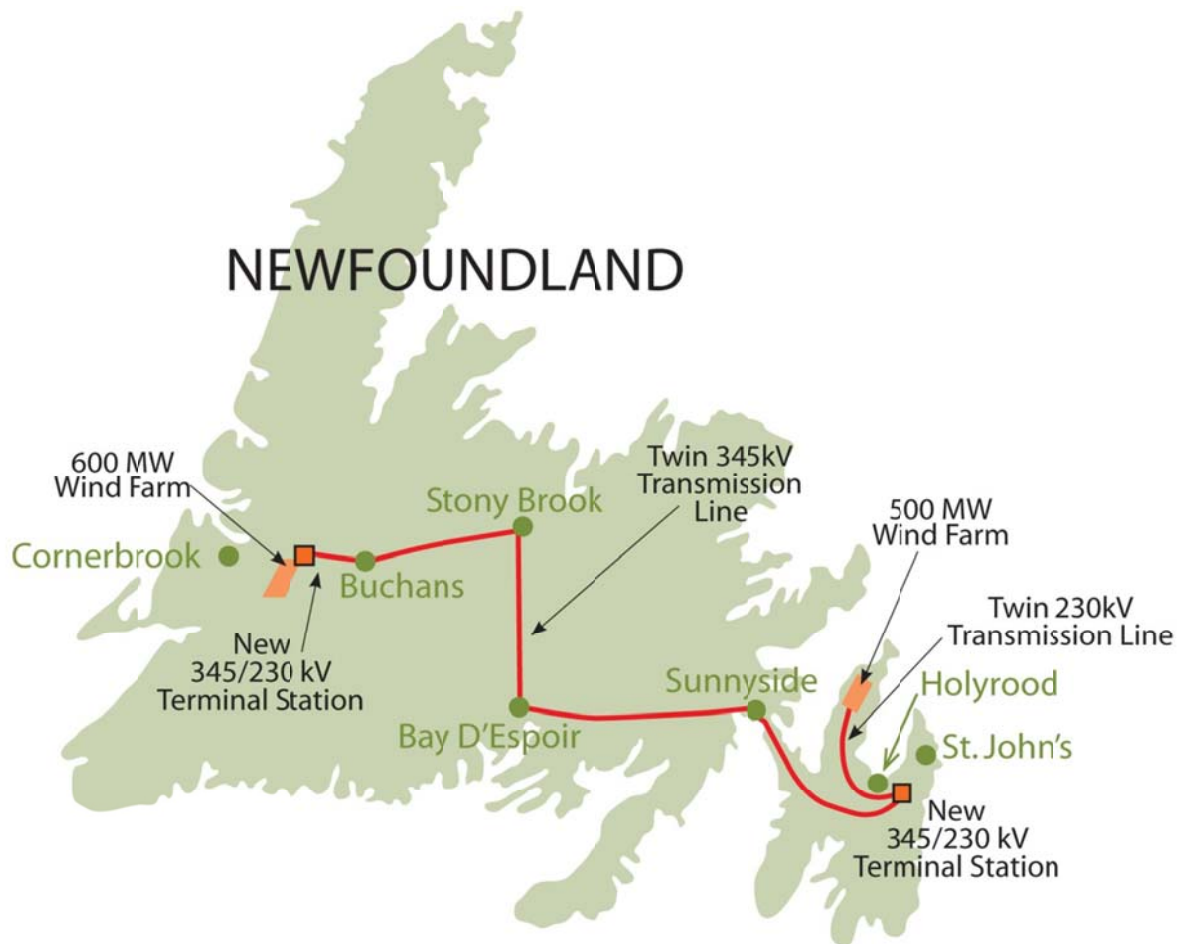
NEWFOUNDLAND

600 MW
Wind Farm

Cornerbrook

Buchans

New
345/230 kV
Terminal Station

Stony Brook

Twin 345kV
Transmission
Line

Bay D'Espoir

Sunnyside

500 MW
Wind Farm

Twin 230kV
Transmission Line

Holyrood

St. John's

New
345/230 kV
Terminal Station